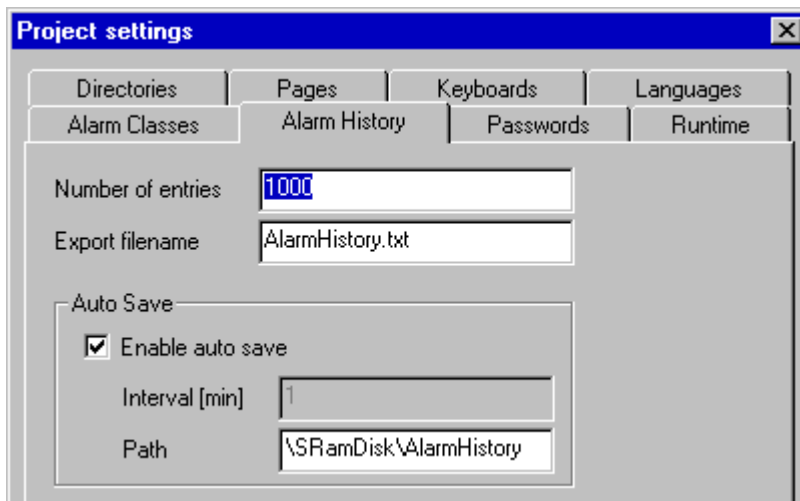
Project settings

Directories | Pages | Keyboards | Languages
Alarm Classes | Alarm History | Passwords | Runtime

Number of entries 1000
Export filename AlarmHistory.txt

Auto Save
☑ Enable auto save
Interval [min] 1
Path \SRamDisk\AlarmHistory